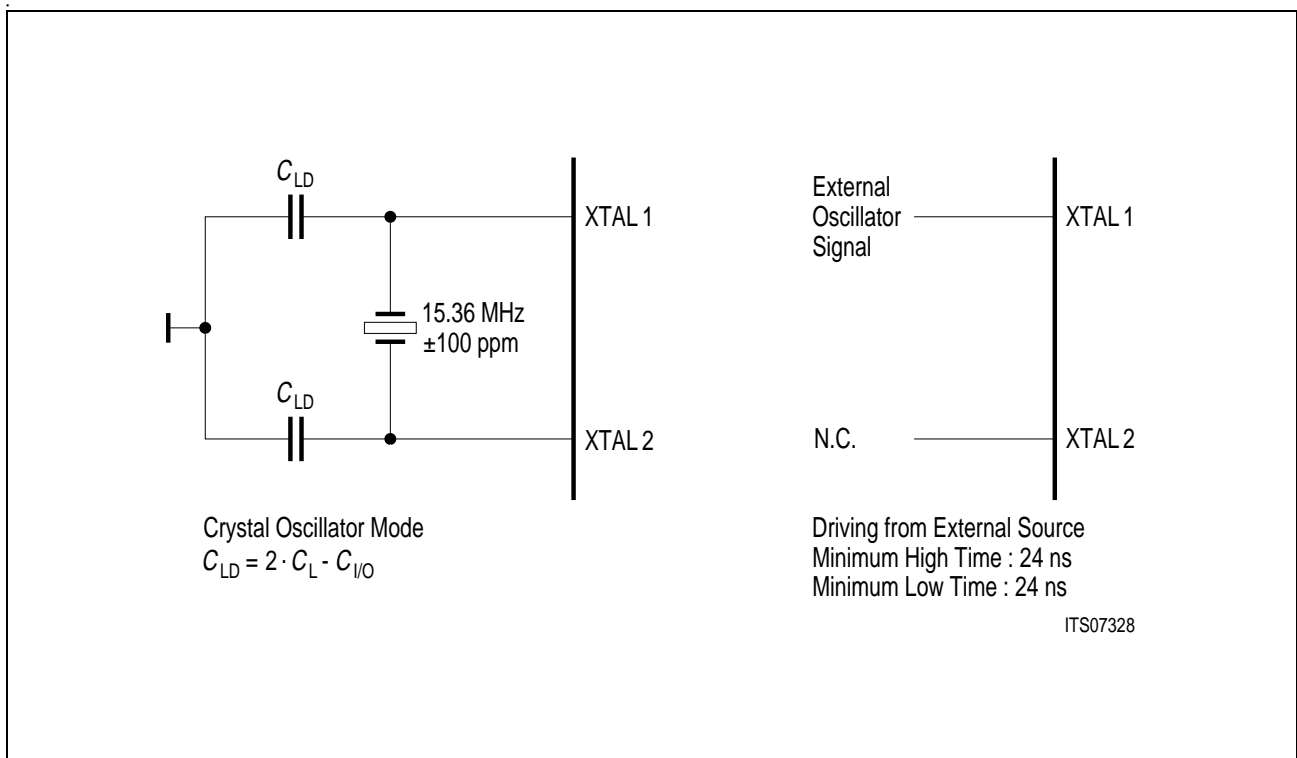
$C_{LD}$

XTAL 1

15.36 MHz
±100 ppm

$C_{LD}$

XTAL 2

Crystal Oscillator Mode
$C_{LD} = 2 \cdot C_L - C_{I/O}$

External Oscillator Signal

XTAL 1

N.C.

XTAL 2

Driving from External Source
Minimum High Time : 24 ns
Minimum Low Time : 24 ns

ITS07328